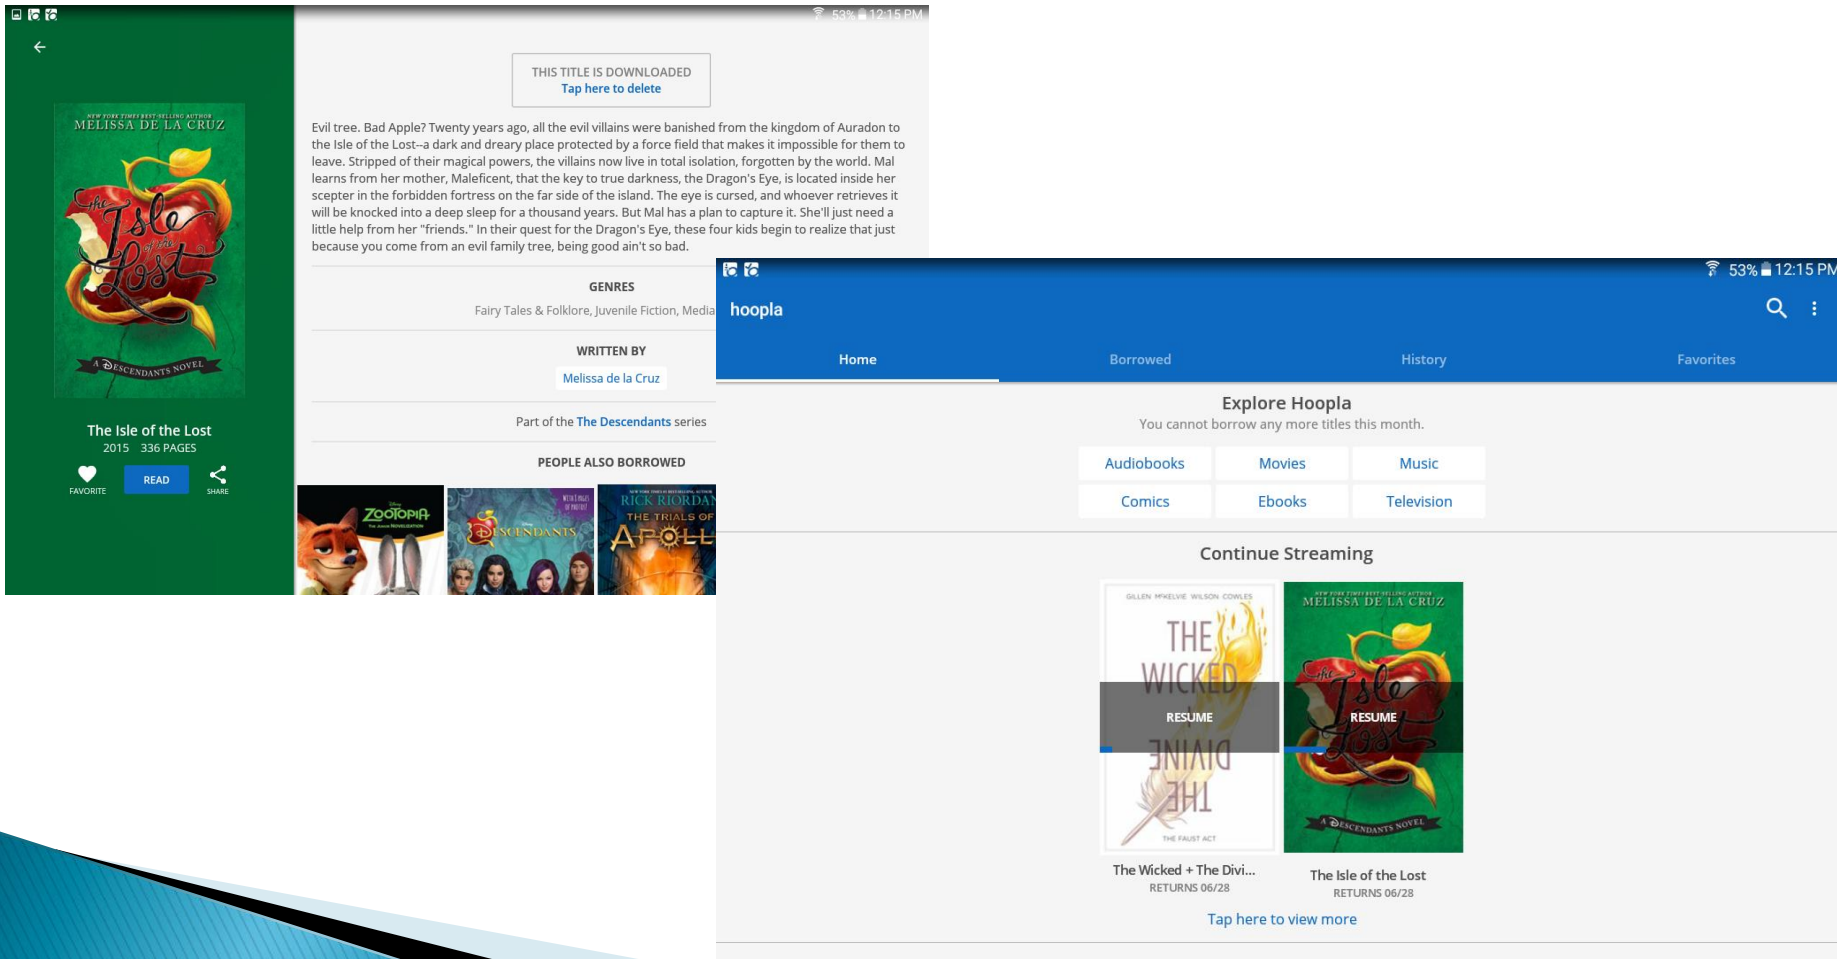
53% 12:15 PM

NEW YORK TIMES BEST-SELLING AUTHOR
MELISSA DE LA CRUZ

The Isle of the Lost

A DESCENDANTS NOVEL

The Isle of the Lost
2015 336 PAGES

FAVORITE
READ
SHARE

THIS TITLE IS DOWNLOADED
Tap here to delete

Evil tree. Bad Apple? Twenty years ago, all the evil villains were banished from the kingdom of Auradon to the Isle of the Lost--a dark and dreary place protected by a force field that makes it impossible for them to leave. Stripped of their magical powers, the villains now live in total isolation, forgotten by the world. Mal learns from her mother, Maleficent, that the key to true darkness, the Dragon's Eye, is located inside her scepter in the forbidden fortress on the far side of the island. The eye is cursed, and whoever retrieves it will be knocked into a deep sleep for a thousand years. But Mal has a plan to capture it. She'll just need a little help from her "friends." In their quest for the Dragon's Eye, these four kids begin to realize that just because you come from an evil family tree, being good ain't so bad.

GENRES
Fairy Tales & Folklore, Juvenile Fiction, Media

WRITTEN BY
Melissa de la Cruz

Part of the The Descendants series

PEOPLE ALSO BORROWED

ZOOTOPIA
DESCENDANTS
RICK RIORDAN
THE TRIALS OF
APOLL

53% 12:15 PM

hoopla

Home
Borrowed
History
Favorites

Explore Hoopla
You cannot borrow any more titles this month.

Audiobooks
Movies
Music
Comics
Ebooks
Television

Continue Streaming

GILLEN MCKELVIE WILSON COWLES
THE WICKED
RESUME
THE DIVINE
THE FAUST ACT

MELISSA DE LA CRUZ
RESUME
A DESCENDANTS NOVEL

The Wicked + The Divi...
RETURNS 06/28

The Isle of the Lost
RETURNS 06/28

Tap here to view more